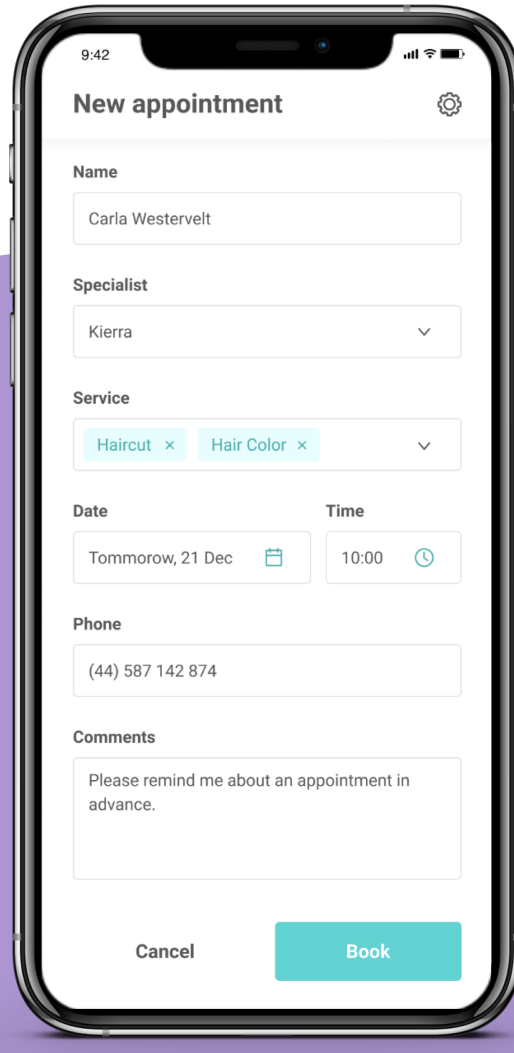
9:42

New appointment

Name

Carla Westervelt

Specialist

Kierra

Service

Haircut ×

Hair Color ×

Date

Tommorow, 21 Dec

Time

10:00

Phone

(44) 587 142 874

Comments

Please remind me about an appointment in advance.

Cancel

Book